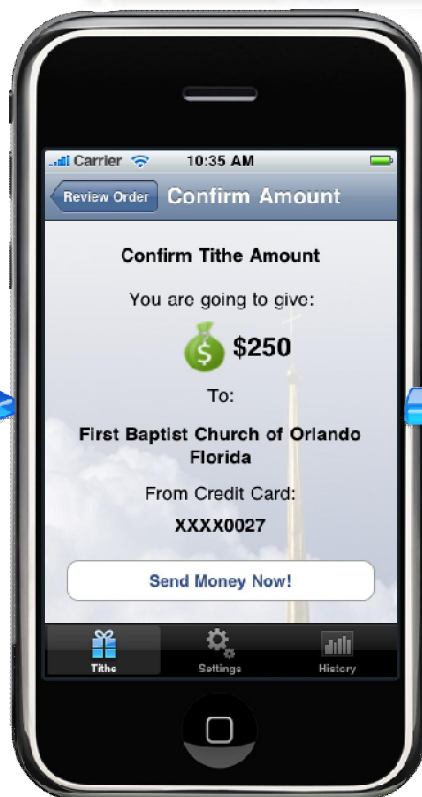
Carrier 10:35 AM

Review Order Confirm Amount

Confirm Tithe Amount

You are going to give:

$ $250

To:

First Baptist Church of Orlando Florida

From Credit Card:

XXXX0027

Send Money Now!

Tithe Settings History